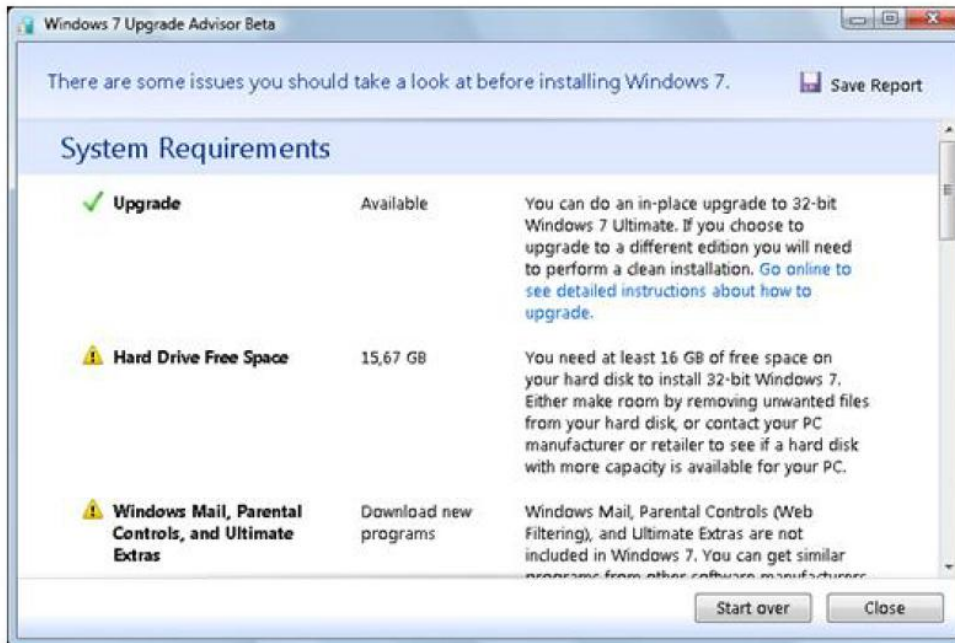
Windows 7 Upgrade Advisor Beta

There are some issues you should take a look at before installing Windows 7.

Save Report

System Requirements

| | | |
|---|---|---|
| Upgrade | Available | You can do an in-place upgrade to 32-bit Windows 7 Ultimate. If you choose to upgrade to a different edition you will need to perform a clean installation. Go online to see detailed instructions about how to upgrade. |
| Hard Drive Free Space | 15,67 GB | You need at least 16 GB of free space on your hard disk to install 32-bit Windows 7. Either make room by removing unwanted files from your hard disk, or contact your PC manufacturer or retailer to see if a hard disk with more capacity is available for your PC. |
| Windows Mail, Parental Controls, and Ultimate Extras | Download new programs | Windows Mail, Parental Controls (Web Filtering), and Ultimate Extras are not included in Windows 7. You can get similar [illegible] |

Start over

Close